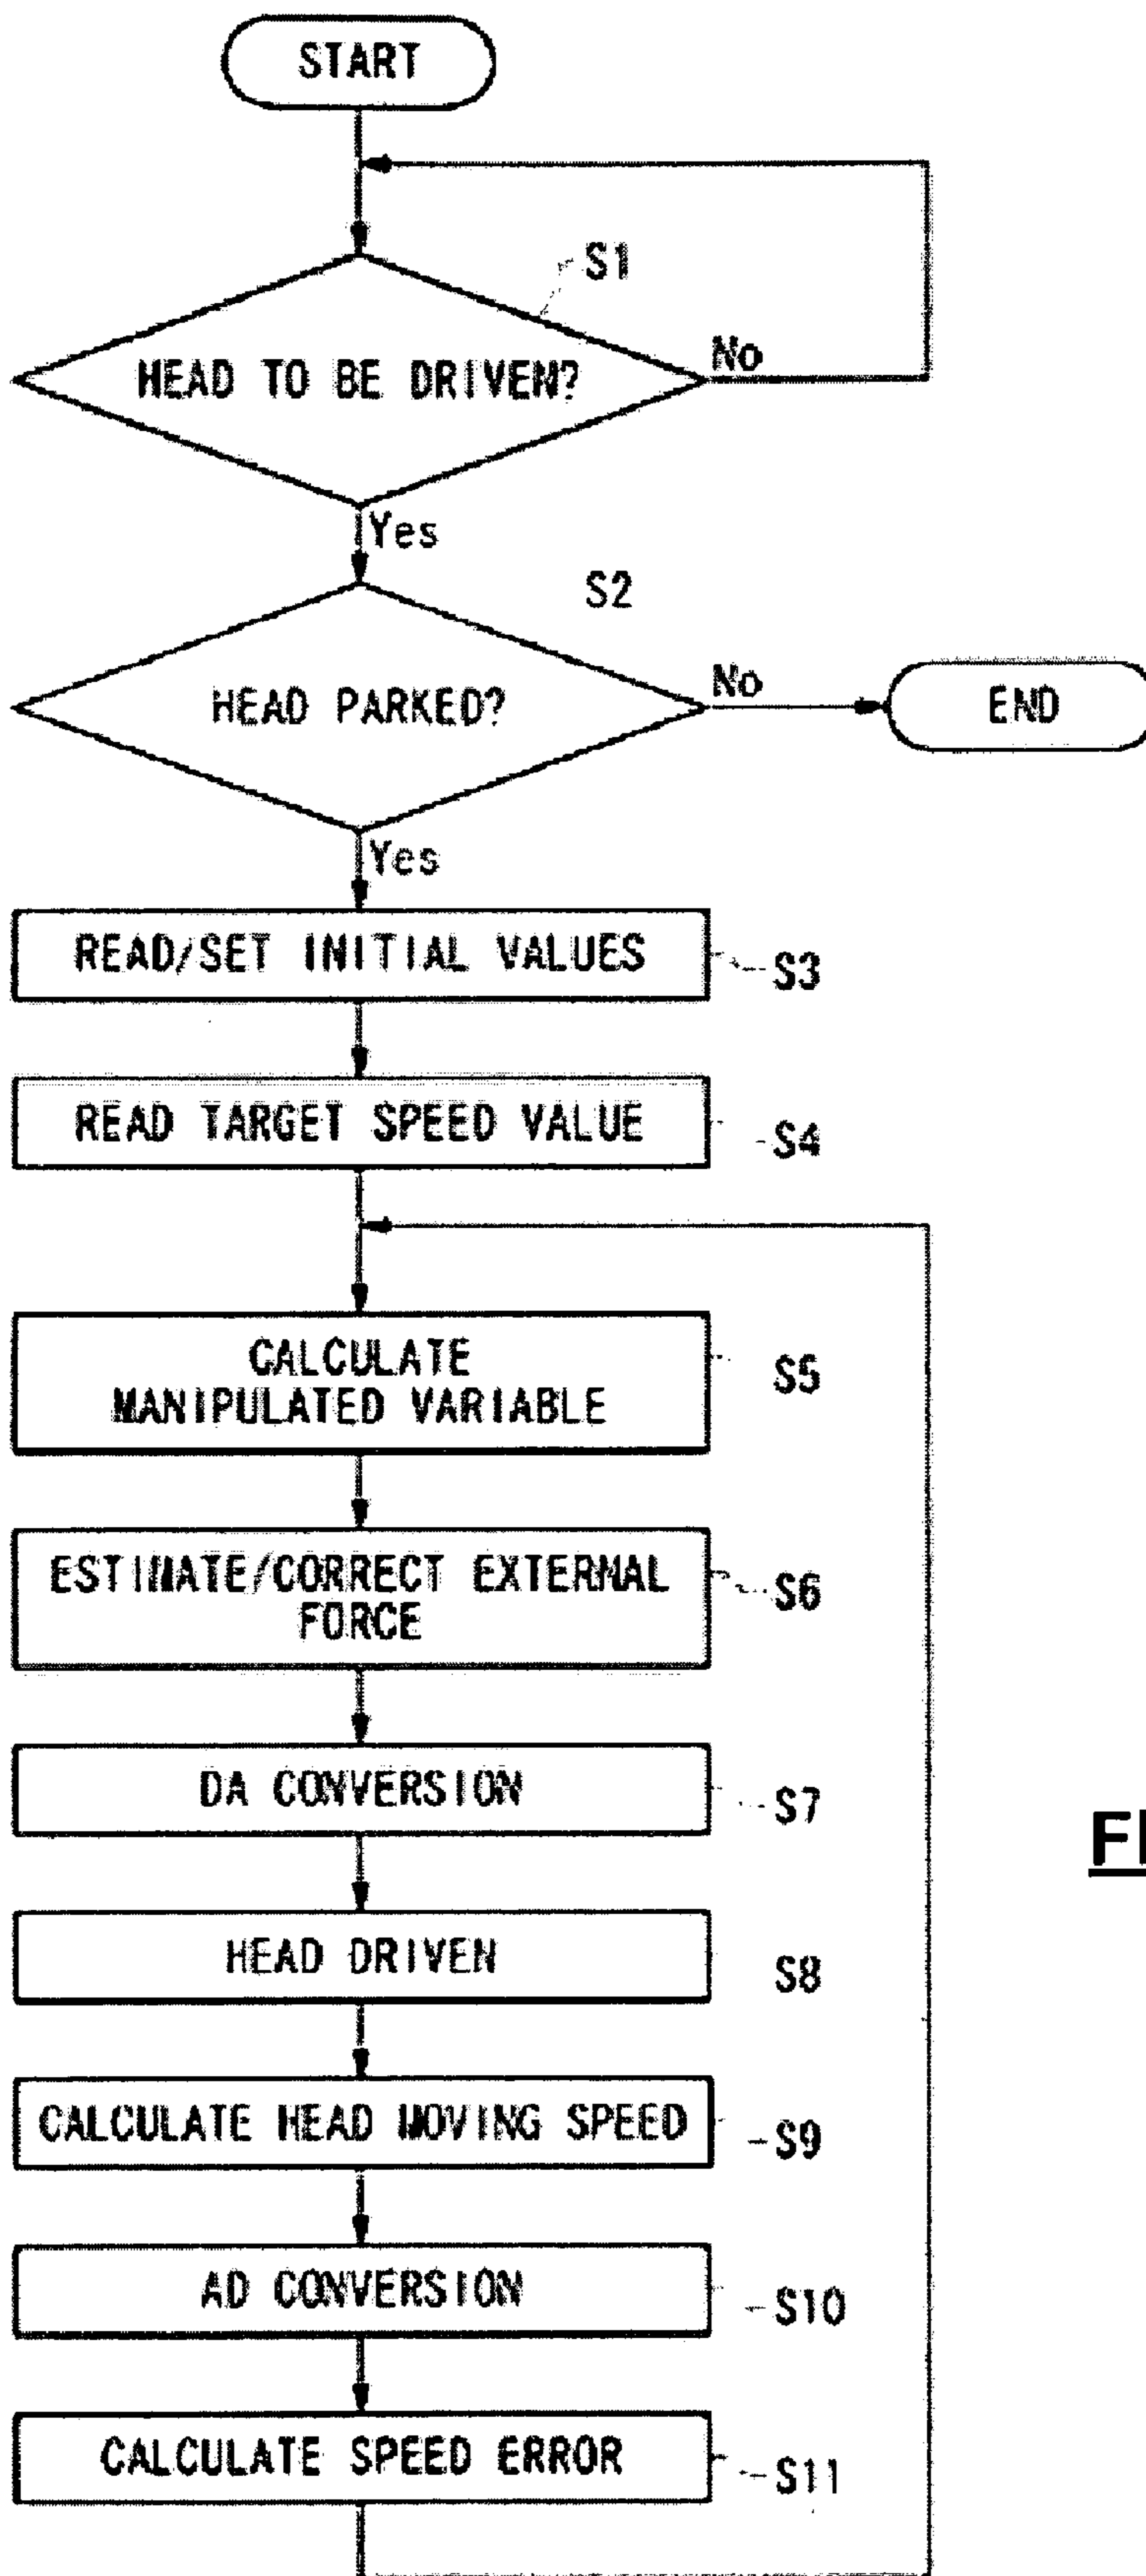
START

S1

HEAD TO BE DRIVEN?

No

Yes

S2

HEAD PARKED?

No

END

Yes

READ/SET INITIAL VALUES

S3

READ TARGET SPEED VALUE

S4

CALCULATE MANIPULATED VARIABLE

S5

ESTIMATE/CORRECT EXTERNAL FORCE

S6

DA CONVERSION

S7

HEAD DRIVEN

S8

CALCULATE HEAD MOVING SPEED

S9

AD CONVERSION

S10

CALCULATE SPEED ERROR

S11

FI